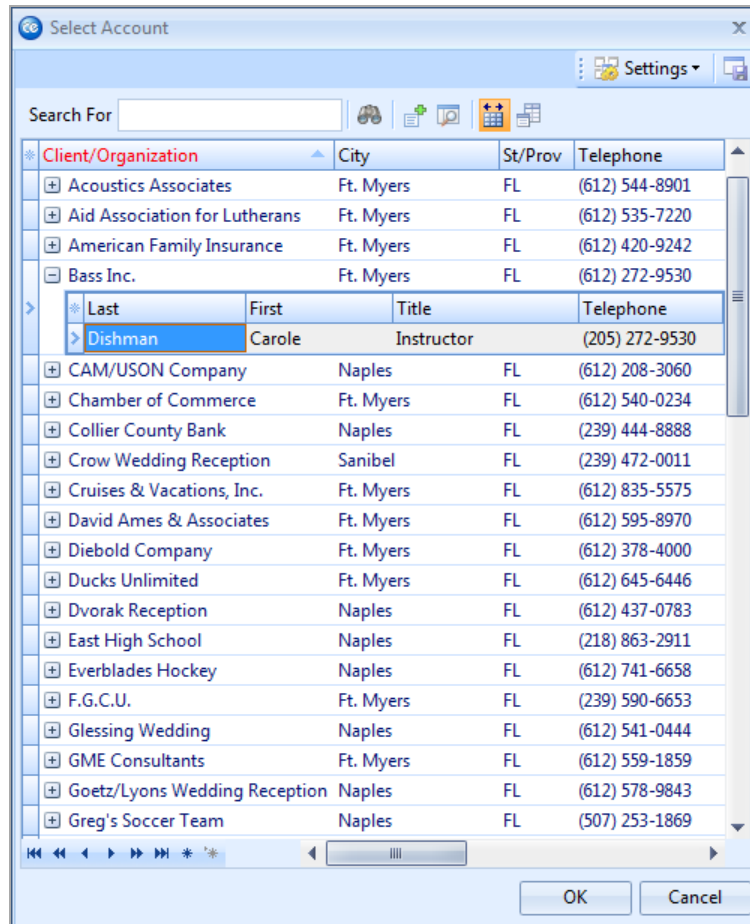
Select Account

Settings

Search For

| Client/Organization | City | St/Prov | Telephone |
|---|---|---|---|
| Acoustics Associates | Ft. Myers | FL | (612) 544-8901 |
| Aid Association for Lutherans | Ft. Myers | FL | (612) 535-7220 |
| American Family Insurance | Ft. Myers | FL | (612) 420-9242 |
| Bass Inc. | Ft. Myers | FL | (612) 272-9530 |

| Last | First | Title | Telephone |
|---|---|---|---|
| Dishman | Carole | Instructor | (205) 272-9530 |

| Client/Organization | City | St/Prov | Telephone |
|---|---|---|---|
| CAM/USON Company | Naples | FL | (612) 208-3060 |
| Chamber of Commerce | Ft. Myers | FL | (612) 540-0234 |
| Collier County Bank | Naples | FL | (239) 444-8888 |
| Crow Wedding Reception | Sanibel | FL | (239) 472-0011 |
| Cruises & Vacations, Inc. | Ft. Myers | FL | (612) 835-5575 |
| David Ames & Associates | Ft. Myers | FL | (612) 595-8970 |
| Diebold Company | Ft. Myers | FL | (612) 378-4000 |
| Ducks Unlimited | Ft. Myers | FL | (612) 645-6446 |
| Dvorak Reception | Naples | FL | (612) 437-0783 |
| East High School | Naples | FL | (218) 863-2911 |
| Everblades Hockey | Naples | FL | (612) 741-6658 |
| F.G.C.U. | Ft. Myers | FL | (239) 590-6653 |
| Glessing Wedding | Naples | FL | (612) 541-0444 |
| GME Consultants | Ft. Myers | FL | (612) 559-1859 |
| Goetz/Lyons Wedding Reception | Naples | FL | (612) 578-9843 |
| Greg's Soccer Team | Naples | FL | (507) 253-1869 |

OK
Cancel